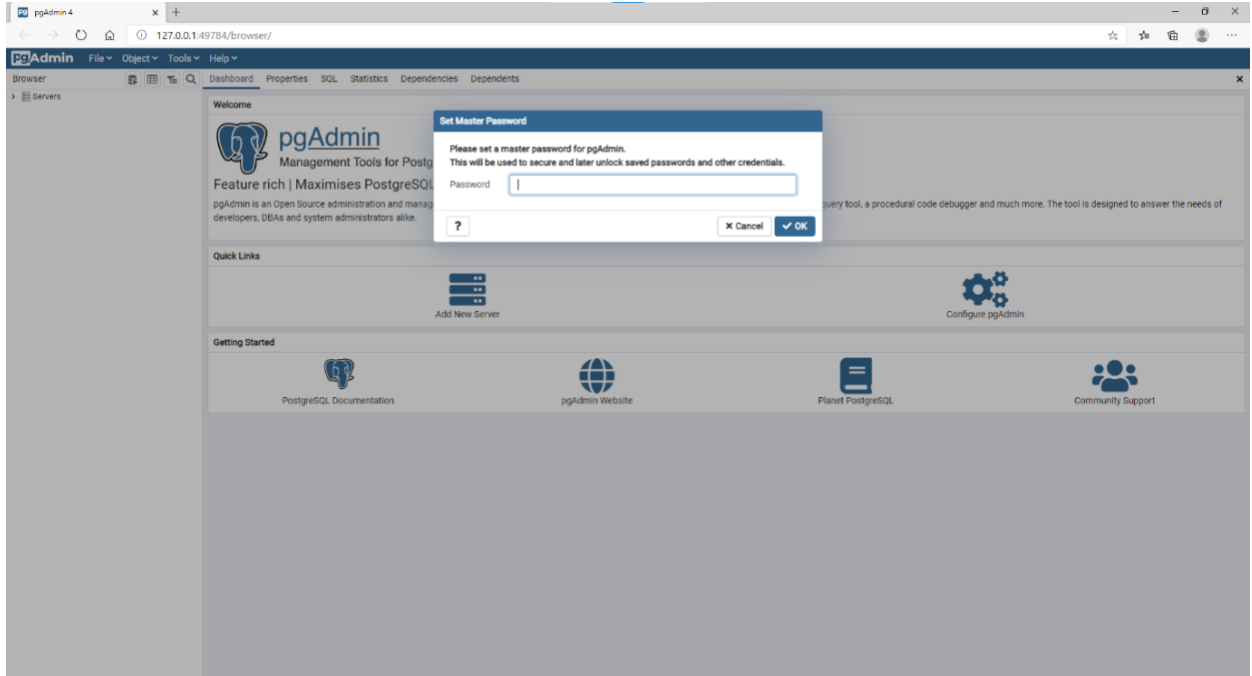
pgAdmin 4
127.0.0.1:49784/browser/

pgAdmin File Object Tools Help

Browser
Servers

Dashboard Properties SQL Statistics Dependencies Dependents

Welcome

pgAdmin
Management Tools for Postg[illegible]

Feature rich | Maximises PostgreSQL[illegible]

pgAdmin is an Open Source administration and manag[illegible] query tool, a procedural code debugger and much more. The tool is designed to answer the needs of developers, DBAs and system administrators alike.

Set Master Password

Please set a master password for pgAdmin.
This will be used to secure and later unlock saved passwords and other credentials.

Password

?
× Cancel
✔ OK

Quick Links

Add New Server

Configure pgAdmin

Getting Started

PostgreSQL Documentation

pgAdmin Website

Planet PostgreSQL

Community Support